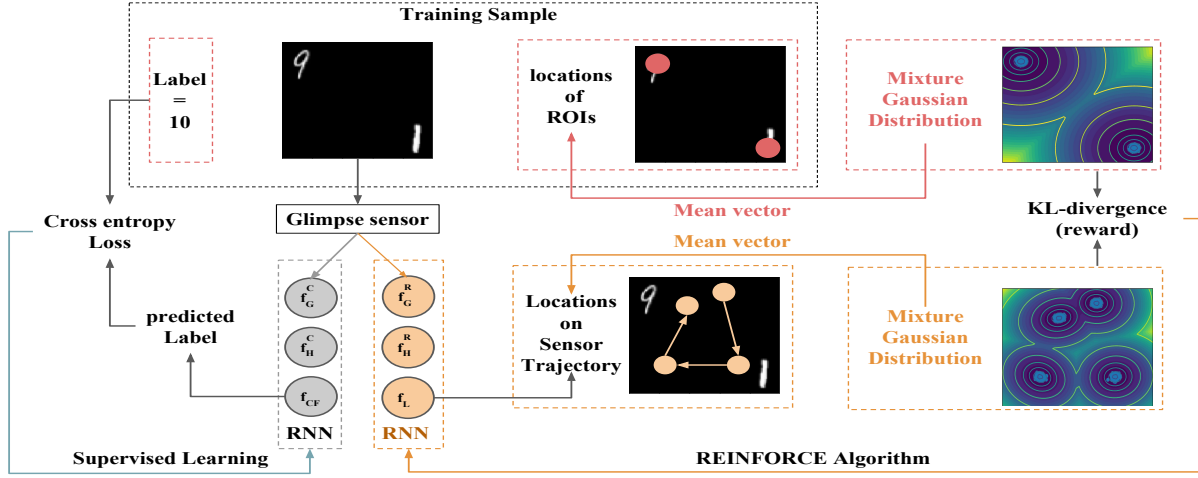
Training Sample

Label = 10

9

1

locations of ROIs

Mixture Gaussian Distribution

Mean vector

KL-divergence (reward)

Cross entropy Loss

Glimpse sensor

Mean vector

$f_G^C$

$f_H^C$

$f_{CF}$

$f_G^R$

$f_H^R$

$f_L$

predicted Label

Locations on Sensor Trajectory

9

1

Mixture Gaussian Distribution

RNN

RNN

Supervised Learning

REINFORCE Algorithm